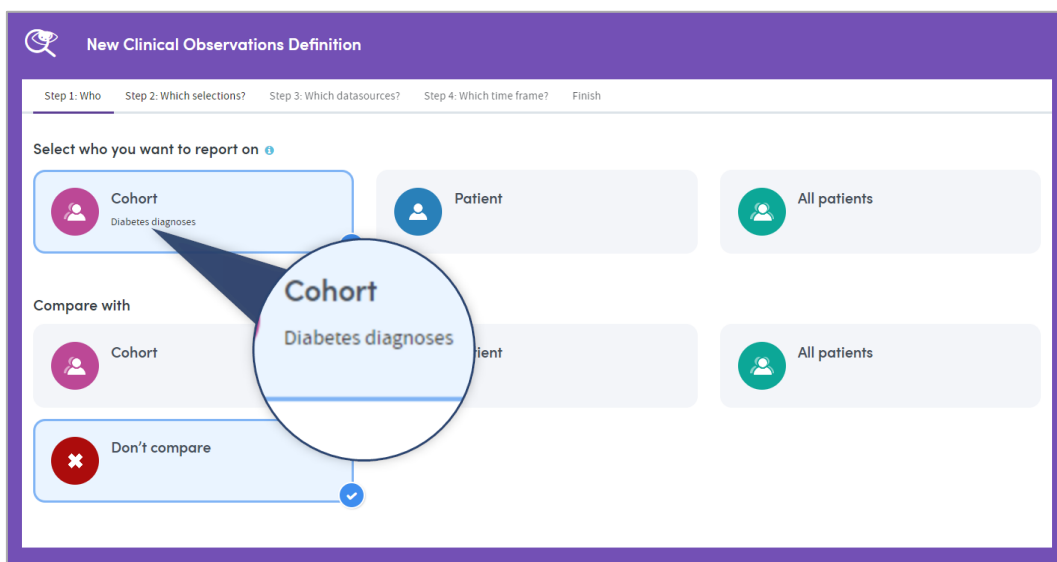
New Clinical Observations Definition

Step 1: Who Step 2: Which selections? Step 3: Which datasources? Step 4: Which time frame? Finish

Select who you want to report on

Cohort
Diabetes diagnoses

Patient

All patients

Cohort
Diabetes diagnoses

Compare with

Cohort

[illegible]tient

All patients

Don't compare